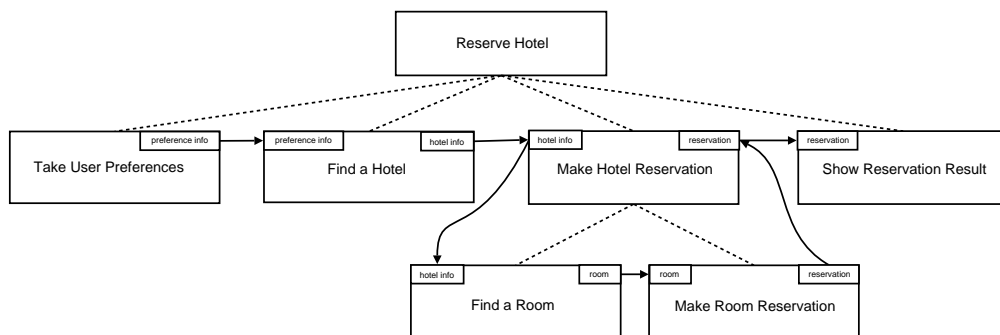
Reserve Hotel

preference info

Take User Preferences

preference info

hotel info

Find a Hotel

hotel info

reservation

Make Hotel Reservation

reservation

Show Reservation Result

hotel info

room

Find a Room

room

reservation

Make Room Reservation